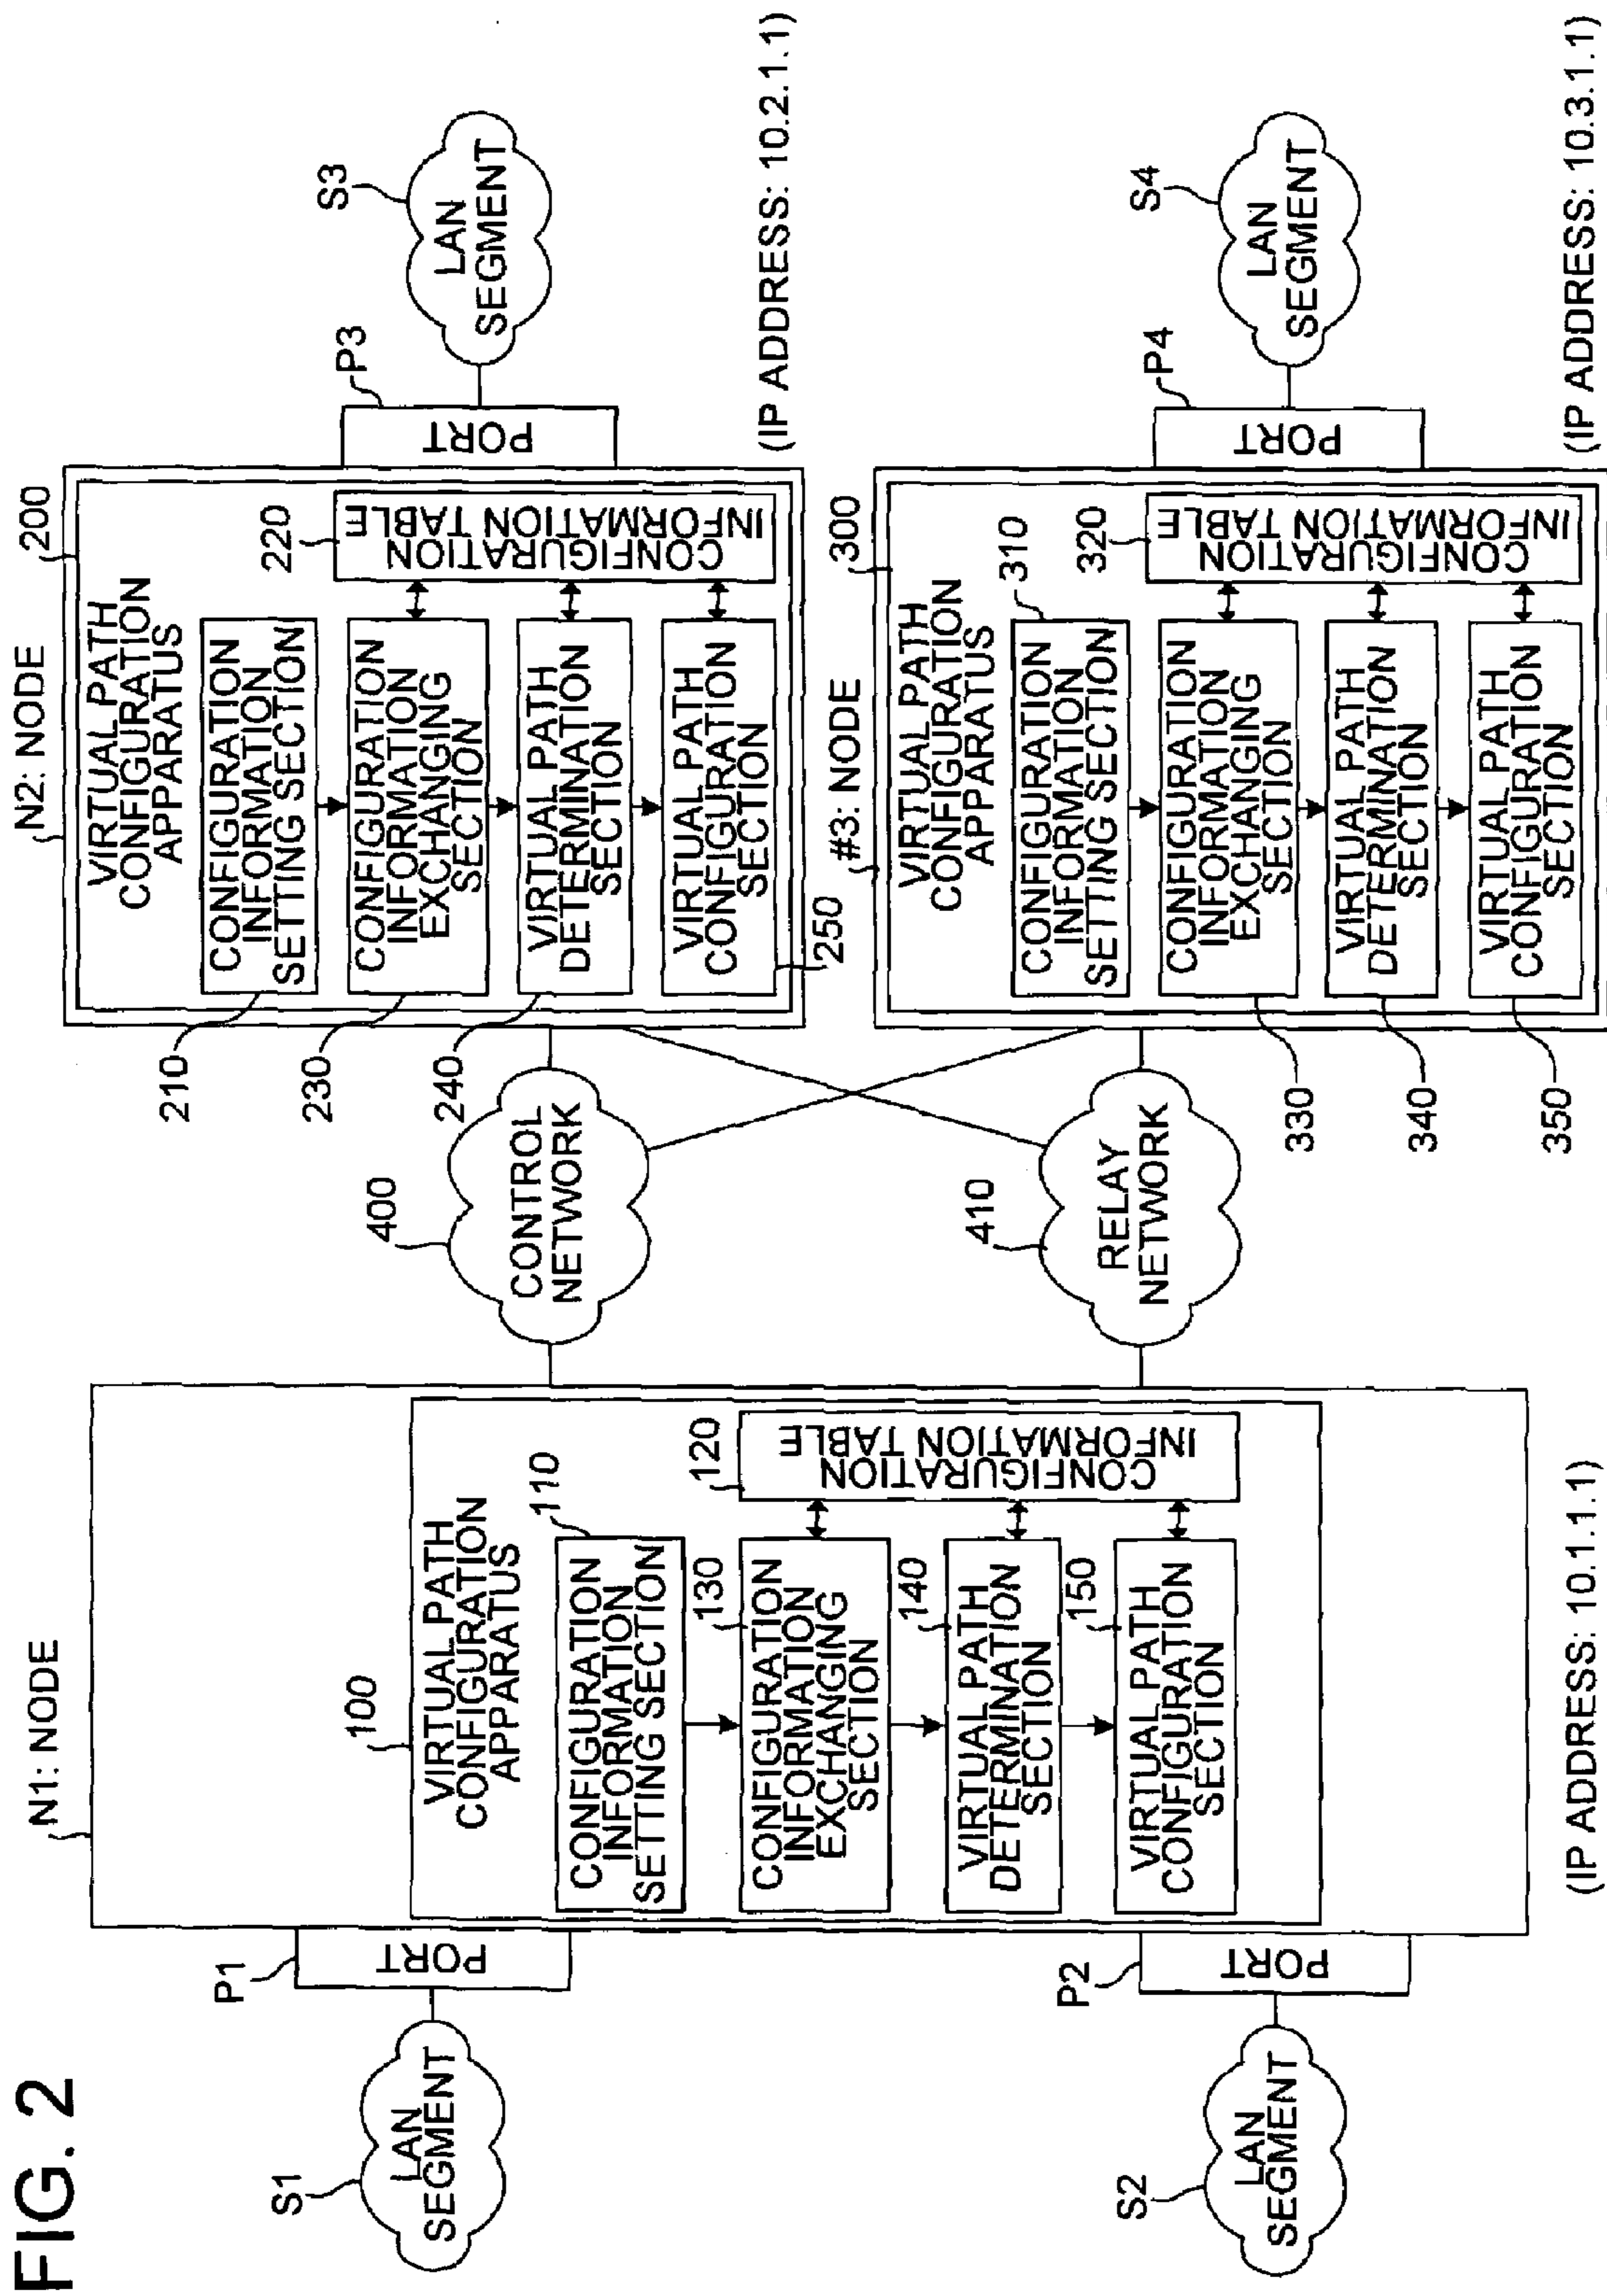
FIG. 2

S1
LAN SEGMENT
P1
PORT
S2
LAN SEGMENT
P2
PORT

N1: NODE
100
VIRTUAL PATH CONFIGURATION APPARATUS
110
CONFIGURATION INFORMATION SETTING SECTION
120
CONFIGURATION INFORMATION TABLE
130
CONFIGURATION INFORMATION EXCHANGING SECTION
140
VIRTUAL PATH DETERMINATION SECTION
150
VIRTUAL PATH CONFIGURATION SECTION
(IP ADDRESS: 10.1.1.1)

400
CONTROL NETWORK
410
RELAY NETWORK

N2: NODE
200
VIRTUAL PATH CONFIGURATION APPARATUS
210
CONFIGURATION INFORMATION SETTING SECTION
220
CONFIGURATION INFORMATION TABLE
230
CONFIGURATION INFORMATION EXCHANGING SECTION
240
VIRTUAL PATH DETERMINATION SECTION
250
VIRTUAL PATH CONFIGURATION SECTION
P3
PORT
S3
LAN SEGMENT
(IP ADDRESS: 10.2.1.1)

#3: NODE
300
VIRTUAL PATH CONFIGURATION APPARATUS
310
CONFIGURATION INFORMATION SETTING SECTION
320
CONFIGURATION INFORMATION TABLE
330
CONFIGURATION INFORMATION EXCHANGING SECTION
340
VIRTUAL PATH DETERMINATION SECTION
350
VIRTUAL PATH CONFIGURATION SECTION
P4
PORT
S4
LAN SEGMENT
(IP ADDRESS: 10.3.1.1)